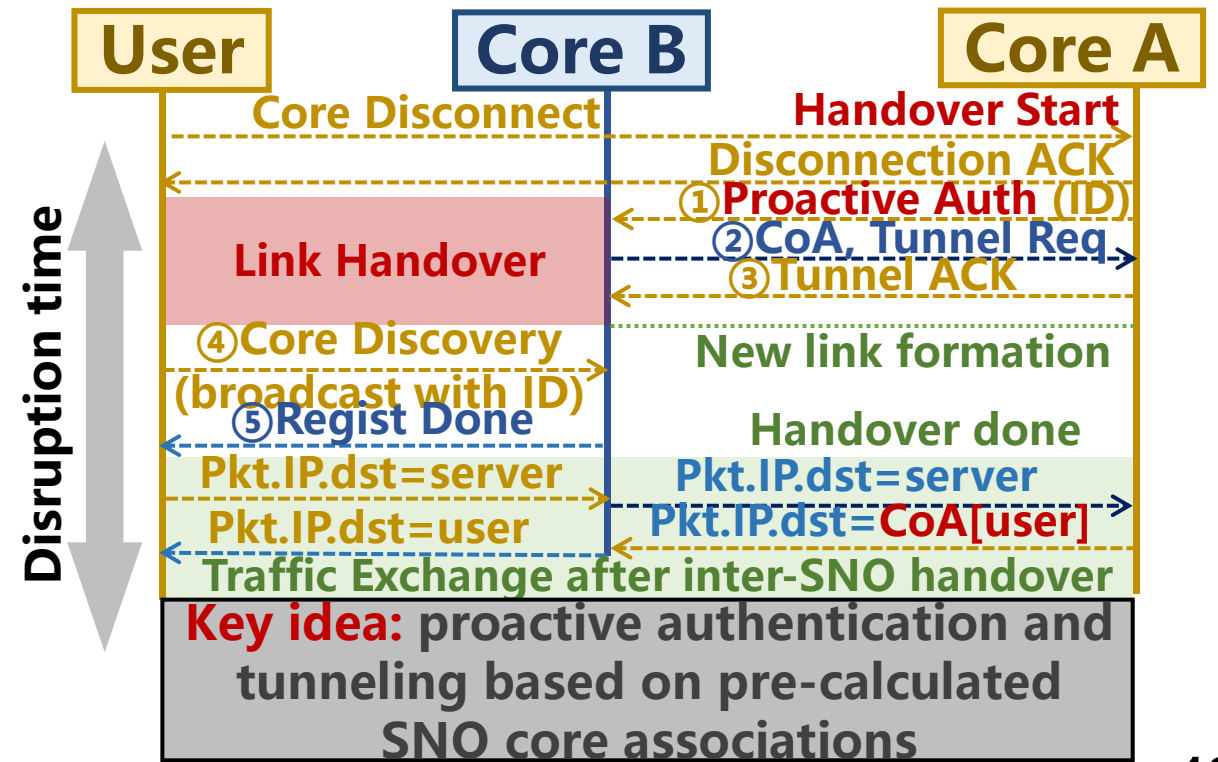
User

Core B

Core A

Disruption time

Core Disconnect

Handover Start

Disconnection ACK

①Proactive Auth (ID)

Link Handover

②CoA, Tunnel Req

③Tunnel ACK

④Core Discovery (broadcast with ID)

New link formation

⑤Regist Done

Handover done

Pkt.IP.dst=server

Pkt.IP.dst=server

Pkt.IP.dst=user

Pkt.IP.dst=CoA[user]

Traffic Exchange after inter-SNO handover

Key idea: proactive authentication and tunneling based on pre-calculated SNO core associations

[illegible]